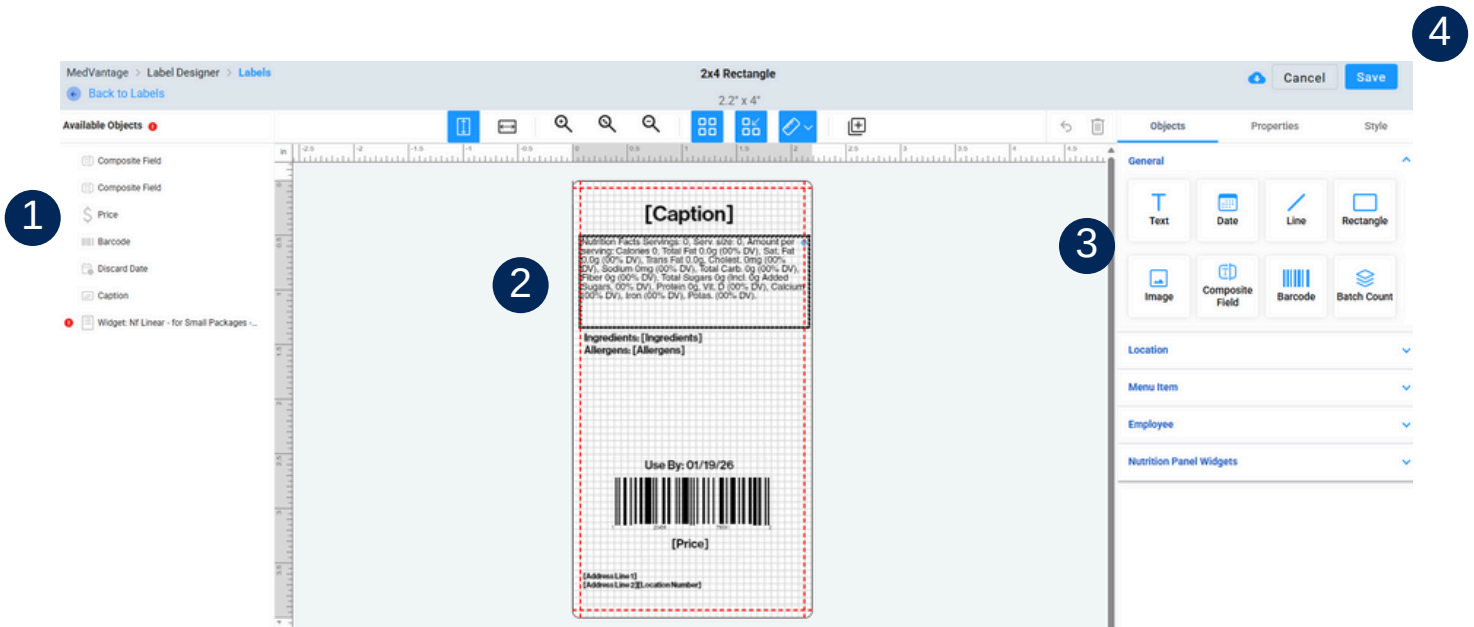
4

MedVantage > Label Designer > Labels

Back to Labels

2x4 Rectangle

2.2" x 4"

Cancel

Save

Available Objects

Composite Field

Composite Field

Price

Barcode

Discard Date

Caption

Widget: Nf Linear - for Small Packages -...

1

in

2

[Caption]

Nutrition Facts Servings: 0, Serv. size: 0, Amount per serving: Calories 0, Total Fat 0.0g (00% DV), Sat. Fat 0.0g (00% DV), Trans Fat 0.0g, Cholest. 0mg (00% DV), Sodium 0mg (00% DV), Total Carb. 0g (00% DV), Fiber 0g (00% DV), Total Sugars 0g (Incl. 0g Added Sugars, 00% DV), Protein 0g, Vit. D (00% DV), Calcium (00% DV), Iron (00% DV), Potas. (00% DV).

Ingredients: [Ingredients]

Allergens: [Allergens]

Use By: 01/19/26

[Price]

[Address Line 1]

[Address Line 2][Location Number]

3

Objects

Properties

Style

General

Text

Date

Line

Rectangle

Image

Composite Field

Barcode

Batch Count

Location

Menu Item

Employee

Nutrition Panel Widgets